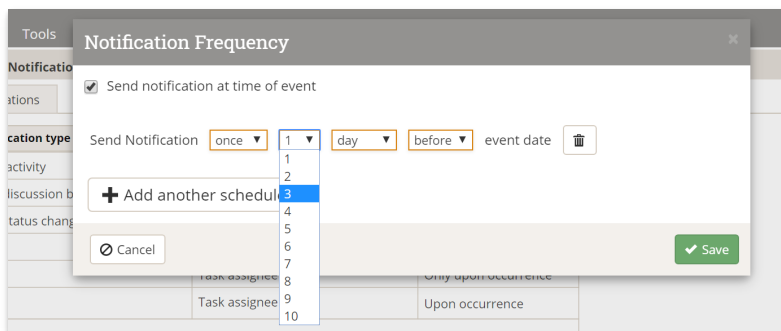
Tools

Notificatio

ations

cation type

activity

discussion b

tatus chang

Notification Frequency

×

Send notification at time of event

Send Notification once ▼ 1 ▼ day ▼ before ▼ event date

1
2
3
4
5
6
7
8
9
10

➕ Add another schedule

⊘ Cancel

✔ Save

Task assignee Only upon occurrence

Task assignee Upon occurrence